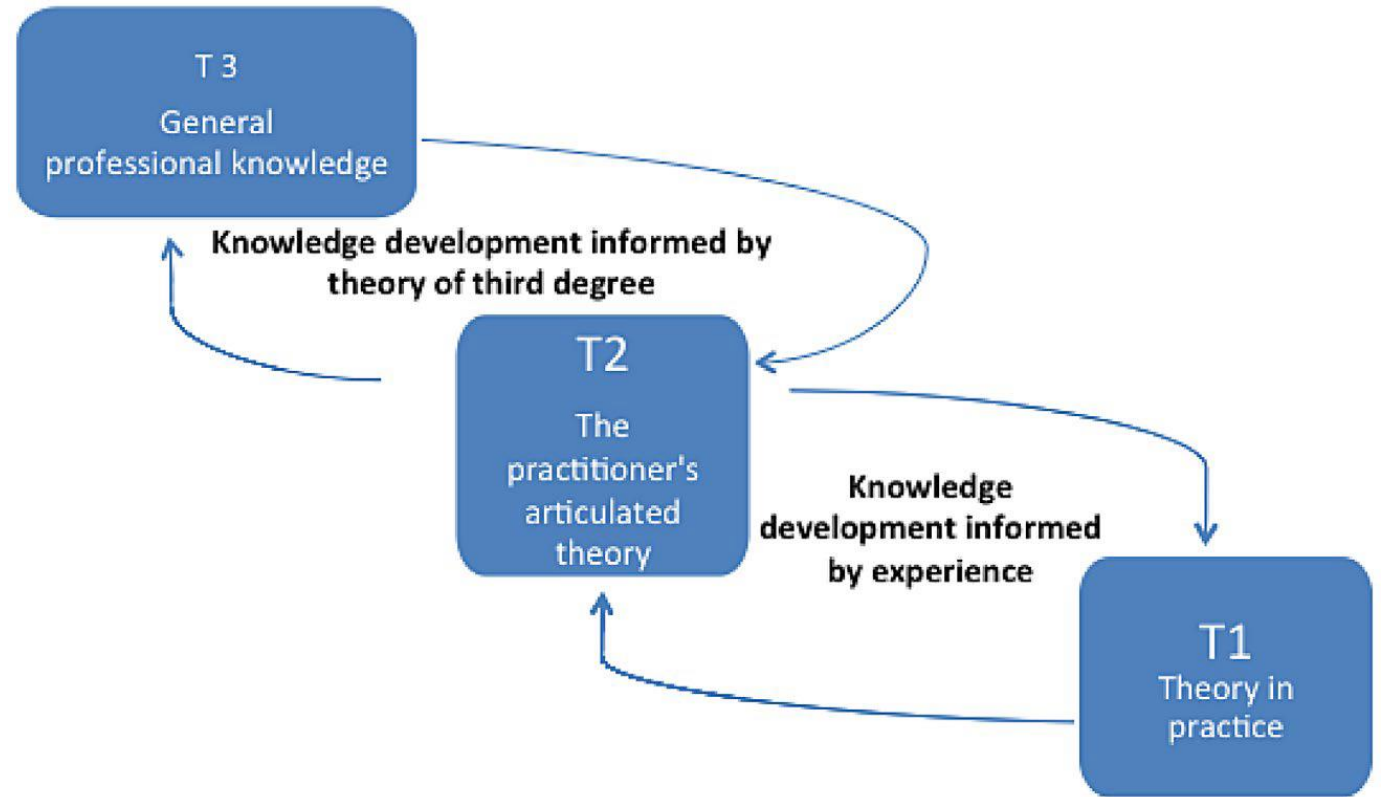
T 3
General professional knowledge

Knowledge development informed by theory of third degree

T2
The practitioner's articulated theory

Knowledge development informed by experience

T1
Theory in practice